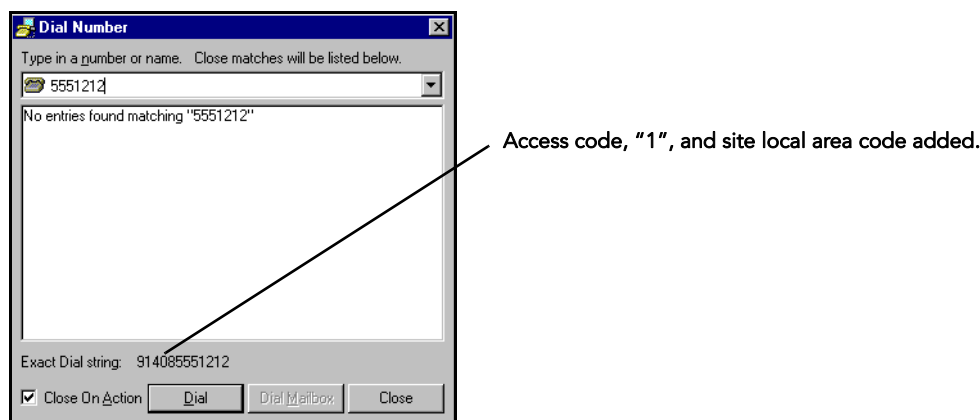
Dial Number

Type in a number or name. Close matches will be listed below.

5551212

No entries found matching "5551212"

Exact Dial string: 914085551212

Close On Action

Dial

Dial Mailbox

Close

Access code, "1", and site local area code added.